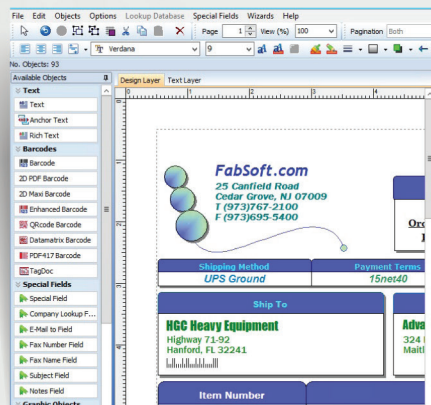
File Edit Objects Options Lookup Database Special Fields Wizards Help

Page 1 View (%) 100 Pagination Both

Verdana 9

No. Objects: 93

Available Objects

Text
Text
Anchor Text
Rich Text
Barcodes
Barcode
2D PDF Barcode
2D Maxi Barcode
Enhanced Barcode
QRcode Barcode
Datamatrix Barcode
PDF417 Barcode
TagDoc
Special Fields
Special Field
Company Lookup F...
E-Mail to Field
Fax Number Field
Fax Name Field
Subject Field
Notes Field
Graphic Objects

Design Layer Text Layer

FabSoft.com
25 Canfield Road
Cedar Grove, NJ 07009
T (973)767-2100
F (973)695-5400

Ord
I

Shipping Method
UPS Ground

Payment Terms
15net40

Ship To
HGC Heavy Equipment
Highway 71-92
Hanford, FL 32241

Adva
324
Mait

Item Number